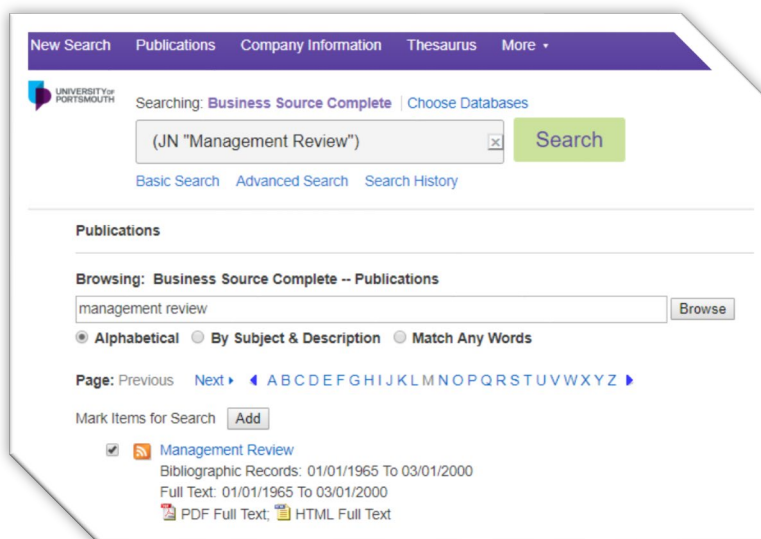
New Search Publications Company Information Thesaurus More ▾

UNIVERSITY OF PORTSMOUTH

Searching: Business Source Complete | Choose Databases

(JN "Management Review") × Search

Basic Search Advanced Search Search History

Publications

Browsing: Business Source Complete -- Publications

management review Browse

Alphabetical By Subject & Description Match Any Words

Page: Previous Next ▸ ◂ A B C D E F G H I J K L M N O P Q R S T U V W X Y Z ▸

Mark Items for Search Add

Management Review
Bibliographic Records: 01/01/1965 To 03/01/2000
Full Text: 01/01/1965 to 03/01/2000
PDF Full Text; HTML Full Text